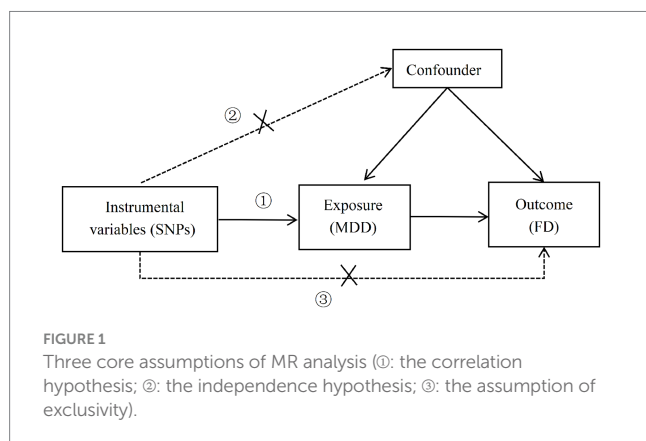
Confounder

②

Instrumental variables (SNPs)

①

Exposure (MDD)

Outcome (FD)

③

FIGURE 1

Three core assumptions of MR analysis (①: the correlation hypothesis; ②: the independence hypothesis; ③: the assumption of exclusivity).